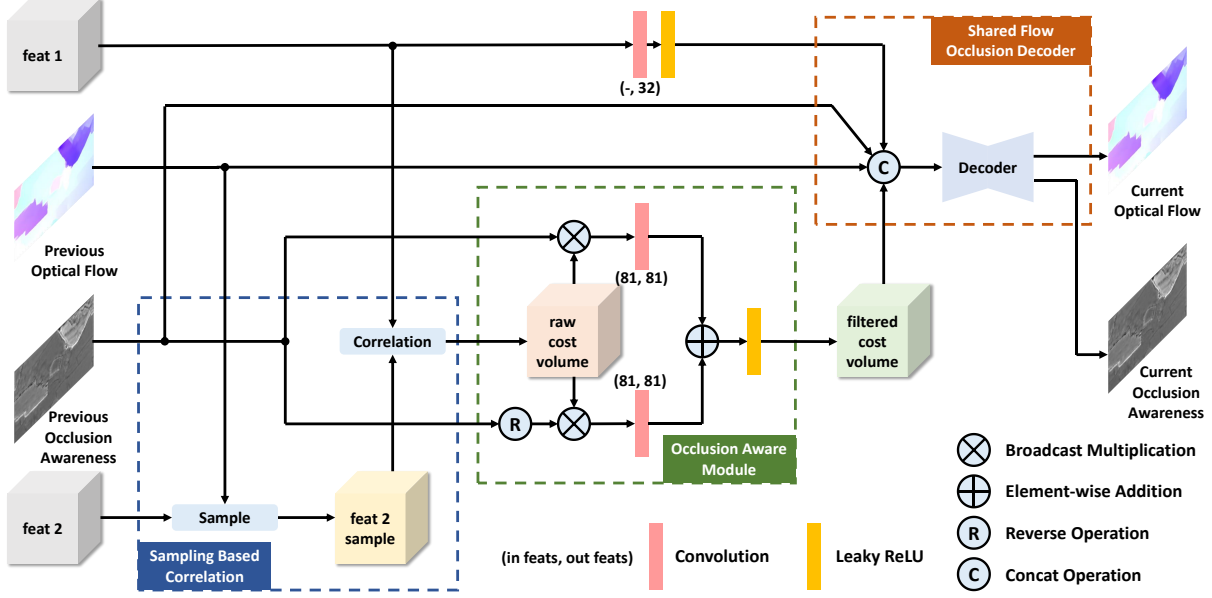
feat 1

(-, 32)

Shared Flow Occlusion Decoder

C

Decoder

Current Optical Flow

Previous Optical Flow

(81, 81)

Correlation

raw cost volume

filtered cost volume

(81, 81)

R

Occlusion Aware Module

Current Occlusion Awareness

Previous Occlusion Awareness

feat 2

Sample

feat 2 sample

Sampling Based Correlation

(in feats, out feats)

Convolution

Leaky ReLU

Broadcast Multiplication

Element-wise Addition

R Reverse Operation

C Concat Operation